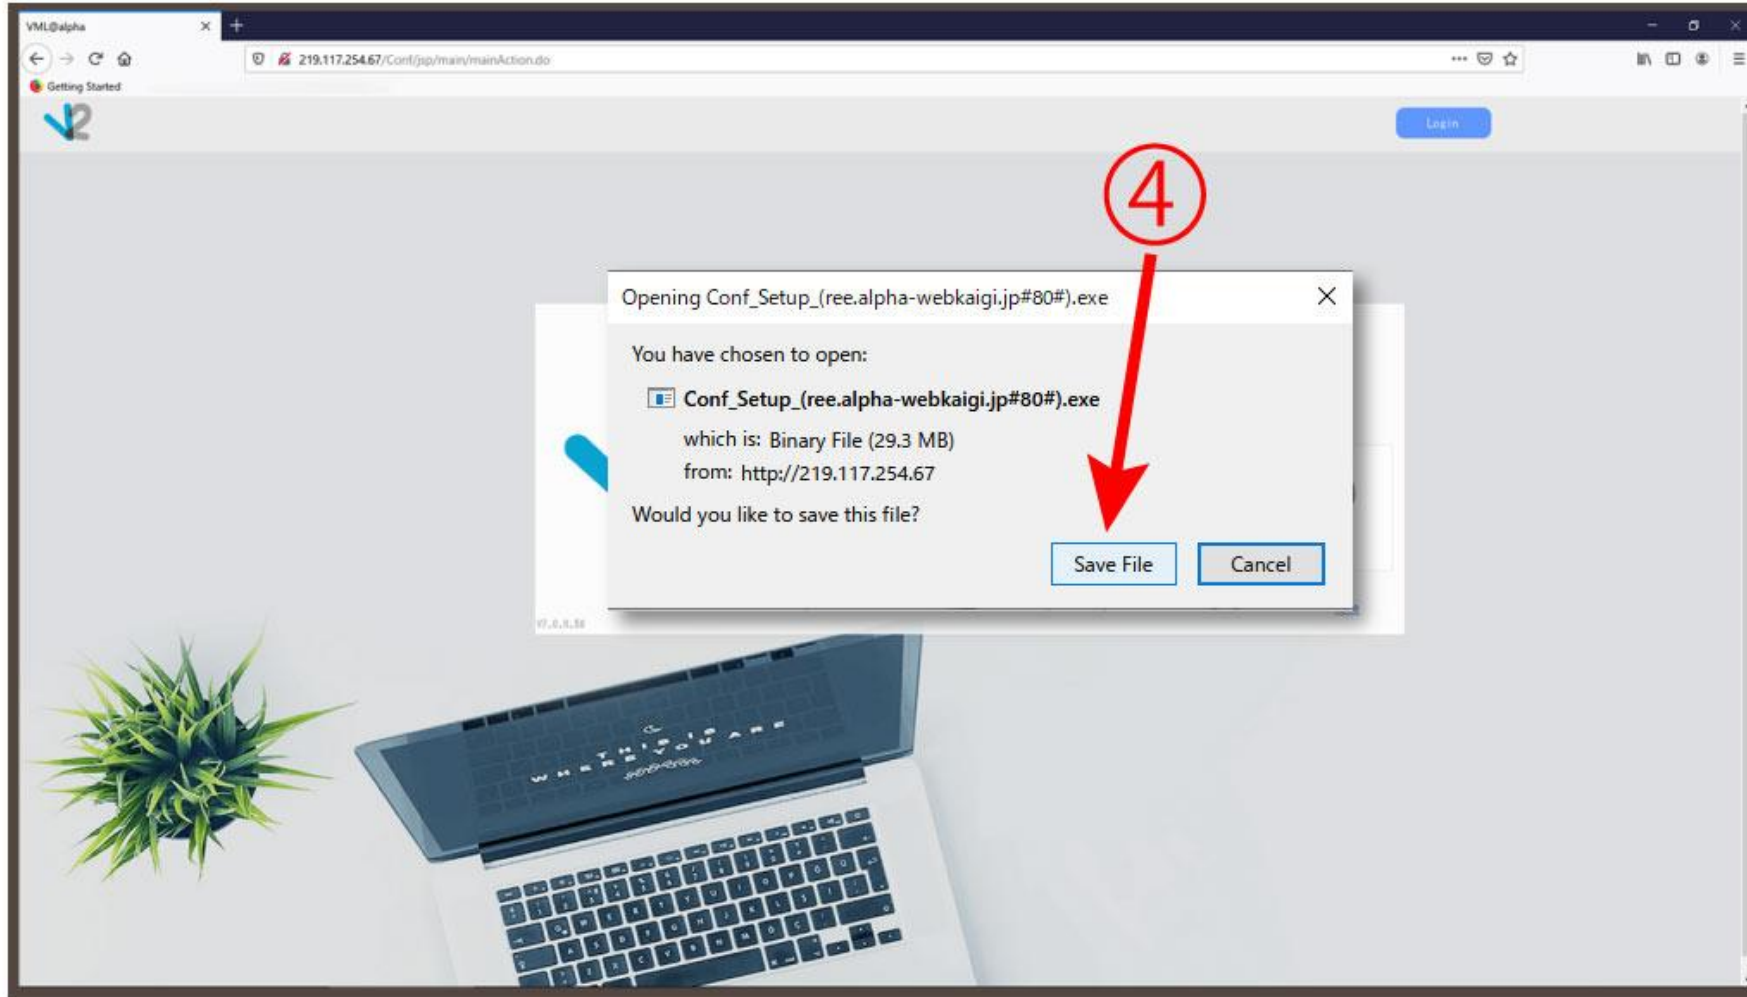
VML@alpha

219.117.254.67/Conf/jsp/main/mainAction.do

Getting Started

Login

④

Opening Conf_Setup_(ree.alpha-webkaigi.jp#80#).exe

You have chosen to open:

Conf_Setup_(ree.alpha-webkaigi.jp#80#).exe

which is: Binary File (29.3 MB)

from: http://219.117.254.67

Would you like to save this file?

Save File

Cancel

THIS IS WHERE YOU ARE